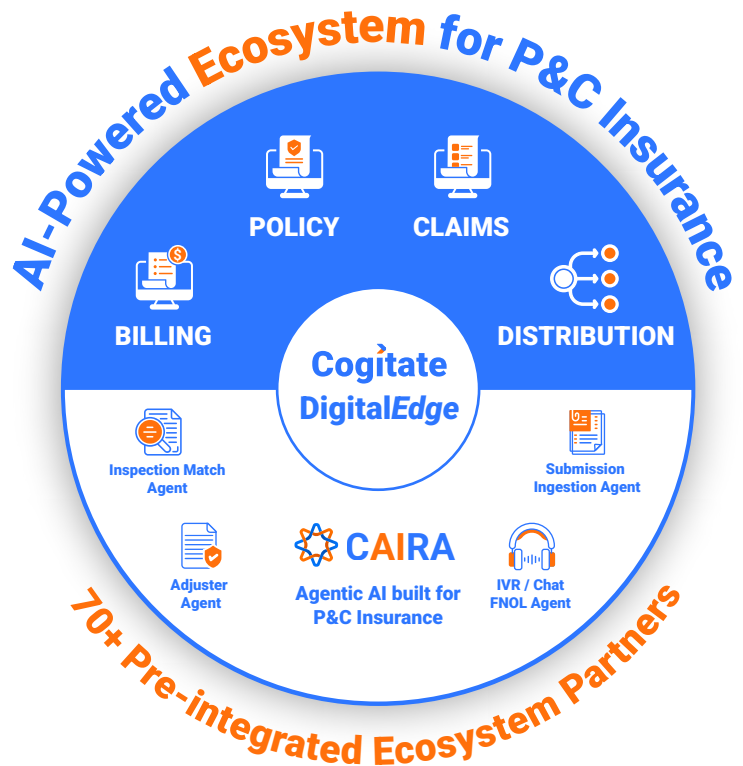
AI-Powered Ecosystem for P&C Insurance

POLICY

CLAIMS

BILLING

DISTRIBUTION

Cogitate DigitalEdge

Inspection Match Agent

Submission Ingestion Agent

CAIRA

Agentic AI built for P&C Insurance

Adjuster Agent

IVR / Chat FNOL Agent

70+ Pre-integrated Ecosystem Partners